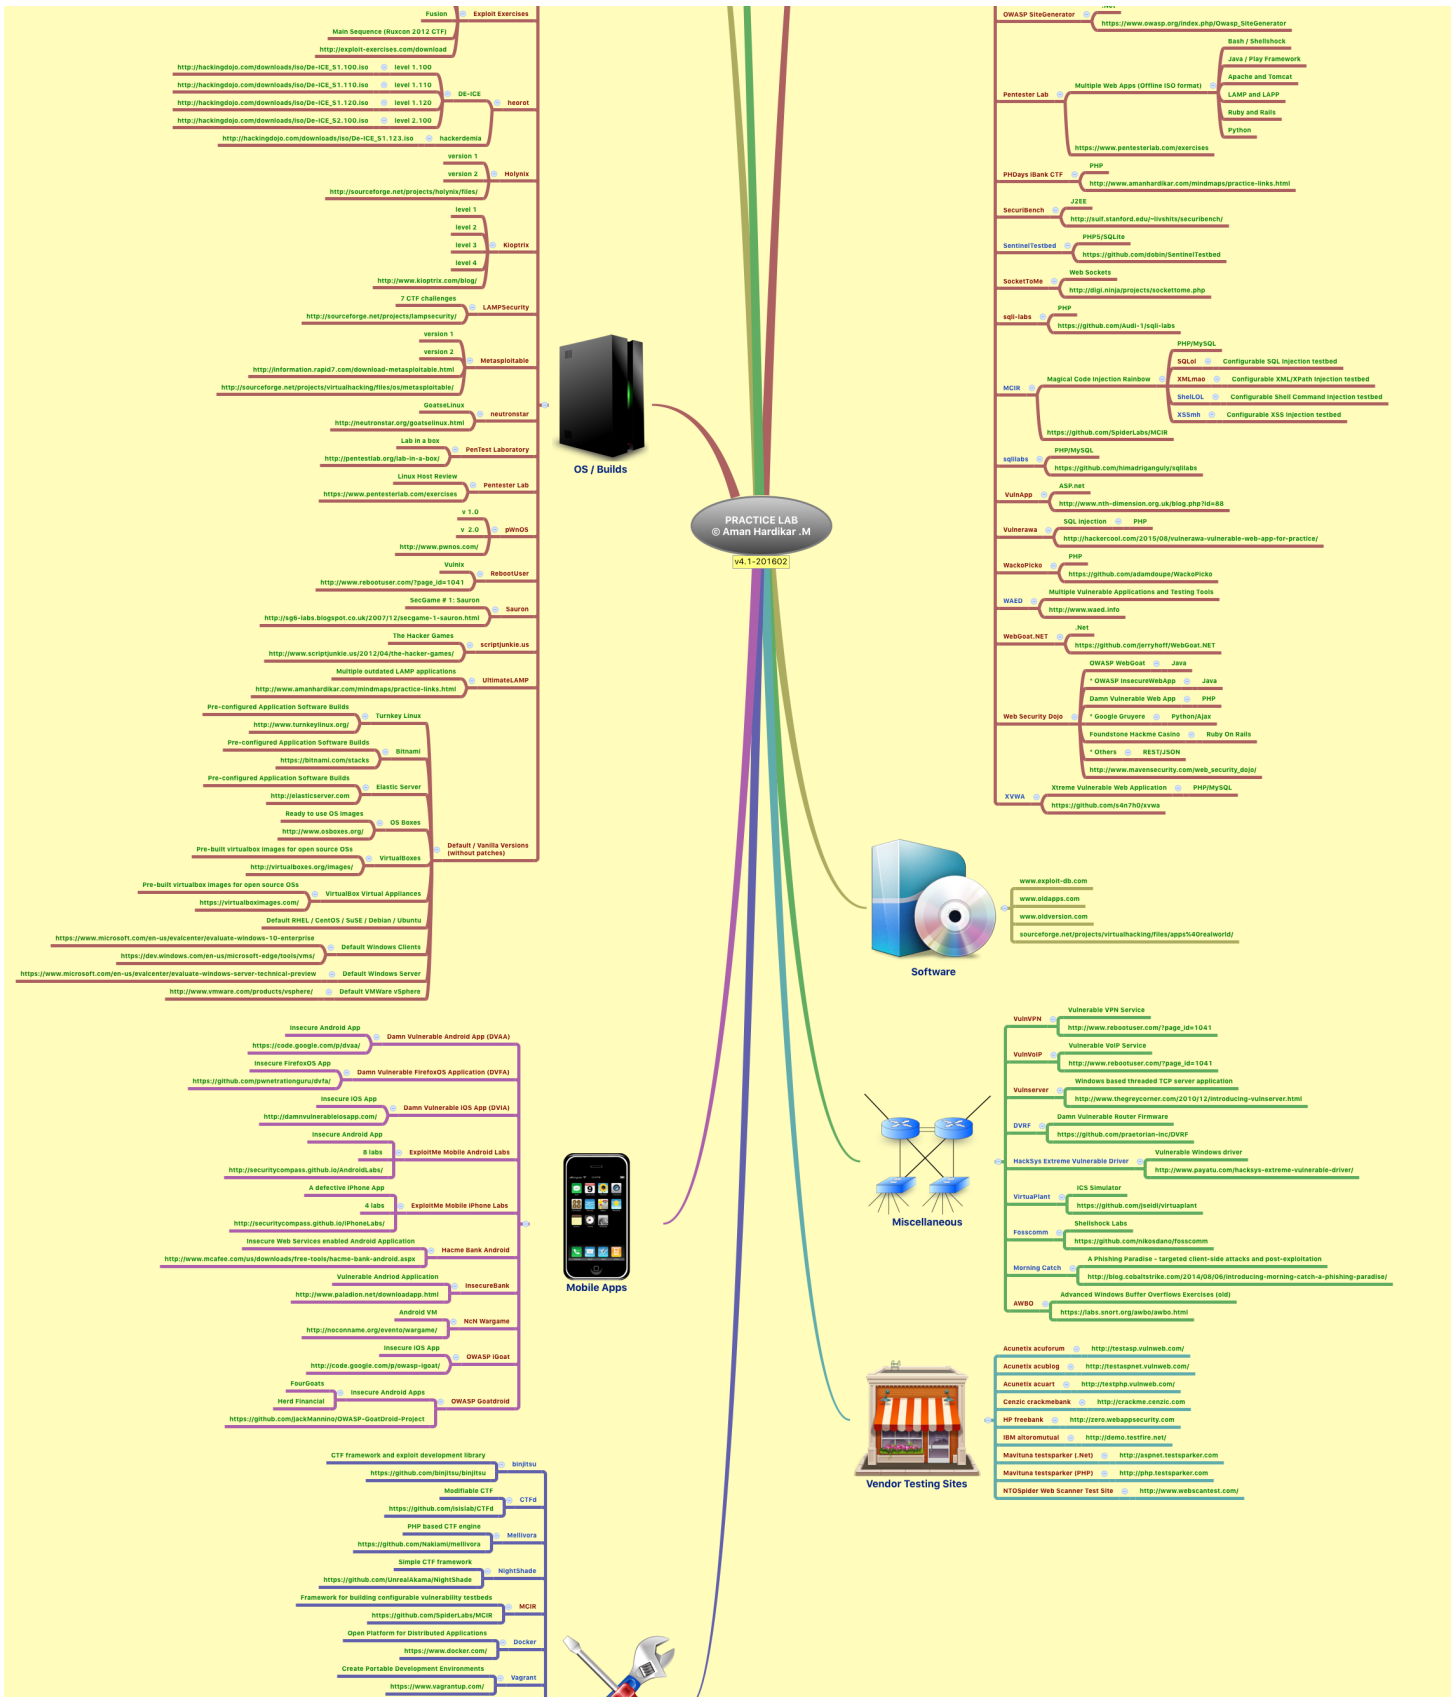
Fusion
Exploit Exercises
Main Sequence (Ruxcon 2012 CTF)
http://exploit-exercises.com/download
http://hackingdojo.com/downloads/iso/De-ICE_S1.100.iso
level 1.100
http://hackingdojo.com/downloads/iso/De-ICE_S1.110.iso
level 1.110
DE-ICE
heorot
http://hackingdojo.com/downloads/iso/De-ICE_S1.120.iso
level 1.120
http://hackingdojo.com/downloads/iso/De-ICE_S2.100.iso
level 2.100
http://hackingdojo.com/downloads/iso/De-ICE_S1.123.iso
hackerdemia
version 1
version 2
Holynix
http://sourceforge.net/projects/holynix/files/
level 1
level 2
level 3
Kioptrix
level 4
http://www.kioptrix.com/blog/
7 CTF challenges
LAMPSecurity
http://sourceforge.net/projects/lampsecurity/
version 1
version 2
Metasploitable
http://information.rapid7.com/download-metasploitable.html
http://sourceforge.net/projects/virtualhacking/files/os/metasploitable/
GoatseLinux
neutronstar
http://neutronstar.org/goatselinux.html
Lab in a box
PenTest Laboratory
http://pentestlab.org/lab-in-a-box/
Linux Host Review
Pentester Lab
https://www.pentesterlab.com/exercises
v 1.0
v 2.0
pWnOS
http://www.pwnos.com/
Vulnix
RebootUser
http://www.rebootuser.com/?page_id=1041
SecGame # 1: Sauron
Sauron
http://sg6-labs.blogspot.co.uk/2007/12/secgame-1-sauron.html
The Hacker Games
scriptjunkie.us
http://www.scriptjunkie.us/2012/04/the-hacker-games/
Multiple outdated LAMP applications
UltimateLAMP
http://www.amanhardikar.com/mindmaps/practice-links.html
Pre-configured Application Software Builds
Turnkey Linux
http://www.turnkeylinux.org/
Pre-configured Application Software Builds
Bitnami
https://bitnami.com/stacks
Pre-configured Application Software Builds
Elastic Server
http://elasticserver.com
Ready to use OS images
OS Boxes
http://www.osboxes.org/
Default / Vanilla Versions (without patches)
Pre-built virtualbox images for open source OSs
VirtualBoxes
http://virtualboxes.org/images/
Pre-built virtualbox images for open source OSs
VirtualBox Virtual Appliances
https://virtualboximages.com/
Default RHEL / CentOS / SuSE / Debian / Ubuntu
https://www.microsoft.com/en-us/evalcenter/evaluate-windows-10-enterprise
Default Windows Clients
https://dev.windows.com/en-us/microsoft-edge/tools/vms/
https://www.microsoft.com/en-us/evalcenter/evaluate-windows-server-technical-preview
Default Windows Server
http://www.vmware.com/products/vsphere/
Default VMWare vSphere
OS / Builds
PRACTICE LAB
© Aman Hardikar .M
v4.1-201602
OWASP SiteGenerator
.Net
https://www.owasp.org/index.php/Owasp_SiteGenerator
Bash / Shellshock
Java / Play Framework
Apache and Tomcat
Pentester Lab
Multiple Web Apps (Offline ISO format)
LAMP and LAPP
Ruby and Rails
Python
https://www.pentesterlab.com/exercises
PHP
PHDays iBank CTF
http://www.amanhardikar.com/mindmaps/practice-links.html
J2EE
SecuriBench
http://suif.stanford.edu/~livshits/securibench/
PHP5/SQLite
SentinelTestbed
https://github.com/dobin/SentinelTestbed
Web Sockets
SocketToMe
http://digi.ninja/projects/sockettome.php
PHP
sqli-labs
https://github.com/Audi-1/sqli-labs
PHP/MySQL
SQLol
Configurable SQL injection testbed
MCIR
Magical Code Injection Rainbow
XMLmao
Configurable XML/XPath injection testbed
ShelLOL
Configurable Shell Command injection testbed
XSSmh
Configurable XSS injection testbed
https://github.com/SpiderLabs/MCIR
PHP/MySQL
sqlilabs
https://github.com/himadriganguly/sqlilabs
ASP.net
VulnApp
http://www.nth-dimension.org.uk/blog.php?id=88
SQL injection
PHP
Vulnerawa
http://hackercool.com/2015/08/vulnerawa-vulnerable-web-app-for-practice/
PHP
WackoPicko
https://github.com/adamdoupe/WackoPicko
Multiple Vulnerable Applications and Testing Tools
WAED
http://www.waed.info
.Net
WebGoat.NET
https://github.com/jerryhoff/WebGoat.NET
OWASP WebGoat
Java
* OWASP InsecureWebApp
Java
Damn Vulnerable Web App
PHP
Web Security Dojo
* Google Gruyere
Python/Ajax
Foundstone Hackme Casino
Ruby On Rails
* Others
REST/JSON
http://www.mavensecurity.com/web_security_dojo/
XVWA
Xtreme Vulnerable Web Application
PHP/MySQL
https://github.com/s4n7h0/xvwa
www.exploit-db.com
www.oldapps.com
www.oldversion.com
sourceforge.net/projects/virtualhacking/files/apps%40realworld/
Software
Vulnerable VPN Service
VulnVPN
http://www.rebootuser.com/?page_id=1041
Vulnerable VoIP Service
VulnVoIP
http://www.rebootuser.com/?page_id=1041
Windows based threaded TCP server application
Vulnserver
http://www.thegreycorner.com/2010/12/introducing-vulnserver.html
Damn Vulnerable Router Firmware
DVRF
https://github.com/praetorian-inc/DVRF
Vulnerable Windows driver
HackSys Extreme Vulnerable Driver
http://www.payatu.com/hacksys-extreme-vulnerable-driver/
ICS Simulator
VirtualPlant
https://github.com/jseidl/virtuaplant
Shellshock Labs
Fosscomm
https://github.com/nikosdano/fosscomm
A Phishing Paradise - targeted client-side attacks and post-exploitation
Morning Catch
http://blog.cobaltstrike.com/2014/08/06/introducing-morning-catch-a-phishing-paradise/
Advanced Windows Buffer Overflows Exercises (old)
AWBO
https://labs.snort.org/awbo/awbo.html
Miscellaneous
Insecure Android App
Damn Vulnerable Android App (DVAA)
https://code.google.com/p/dvaa/
Insecure FirefoxOS App
Damn Vulnerable FirefoxOS Application (DVFA)
https://github.com/pwnetrationguru/dvfa/
Insecure iOS App
Damn Vulnerable iOS App (DVIA)
http://damnvulnerableiosapp.com/
Insecure Android App
8 labs
ExploitMe Mobile Android Labs
http://securitycompass.github.io/AndroidLabs/
A defective iPhone App
4 labs
ExploitMe Mobile iPhone Labs
http://securitycompass.github.io/iPhoneLabs/
Insecure Web Services enabled Android Application
Hacme Bank Android
http://www.mcafee.com/us/downloads/free-tools/hacme-bank-android.aspx
Vulnerable Android Application
InsecureBank
http://www.paladion.net/downloadapp.html
Android VM
NcN Wargame
http://noconname.org/evento/wargame/
Insecure iOS App
OWASP iGoat
http://code.google.com/p/owasp-igoat/
FourGoats
Insecure Android Apps
Herd Financial
OWASP Goatdroid
https://github.com/jackMannino/OWASP-GoatDroid-Project
Mobile Apps
Acunetix acuforum
http://testasp.vulnweb.com/
Acunetix acublog
http://testaspnet.vulnweb.com/
Acunetix acuart
http://testphp.vulnweb.com/
Cenzic crackmebank
http://crackme.cenzic.com
HP freebank
http://zero.webappsecurity.com
IBM altoromutual
http://demo.testfire.net/
Mavituna testsparker (.Net)
http://aspnet.testsparker.com
Mavituna testsparker (PHP)
http://php.testsparker.com
NTOSpider Web Scanner Test Site
http://www.webscantest.com/
Vendor Testing Sites
CTF framework and exploit development library
binjitsu
https://github.com/binjitsu/binjitsu
Modifiable CTF
CTFd
https://github.com/isislab/CTFd
PHP based CTF engine
Mellivora
https://github.com/Nakiami/mellivora
Simple CTF framework
NightShade
https://github.com/UnrealAkama/NightShade
Framework for building configurable vulnerability testbeds
MCIR
https://github.com/SpiderLabs/MCIR
Open Platform for Distributed Applications
Docker
https://www.docker.com/
Create Portable Development Environments
Vagrant
https://www.vagrantup.com/